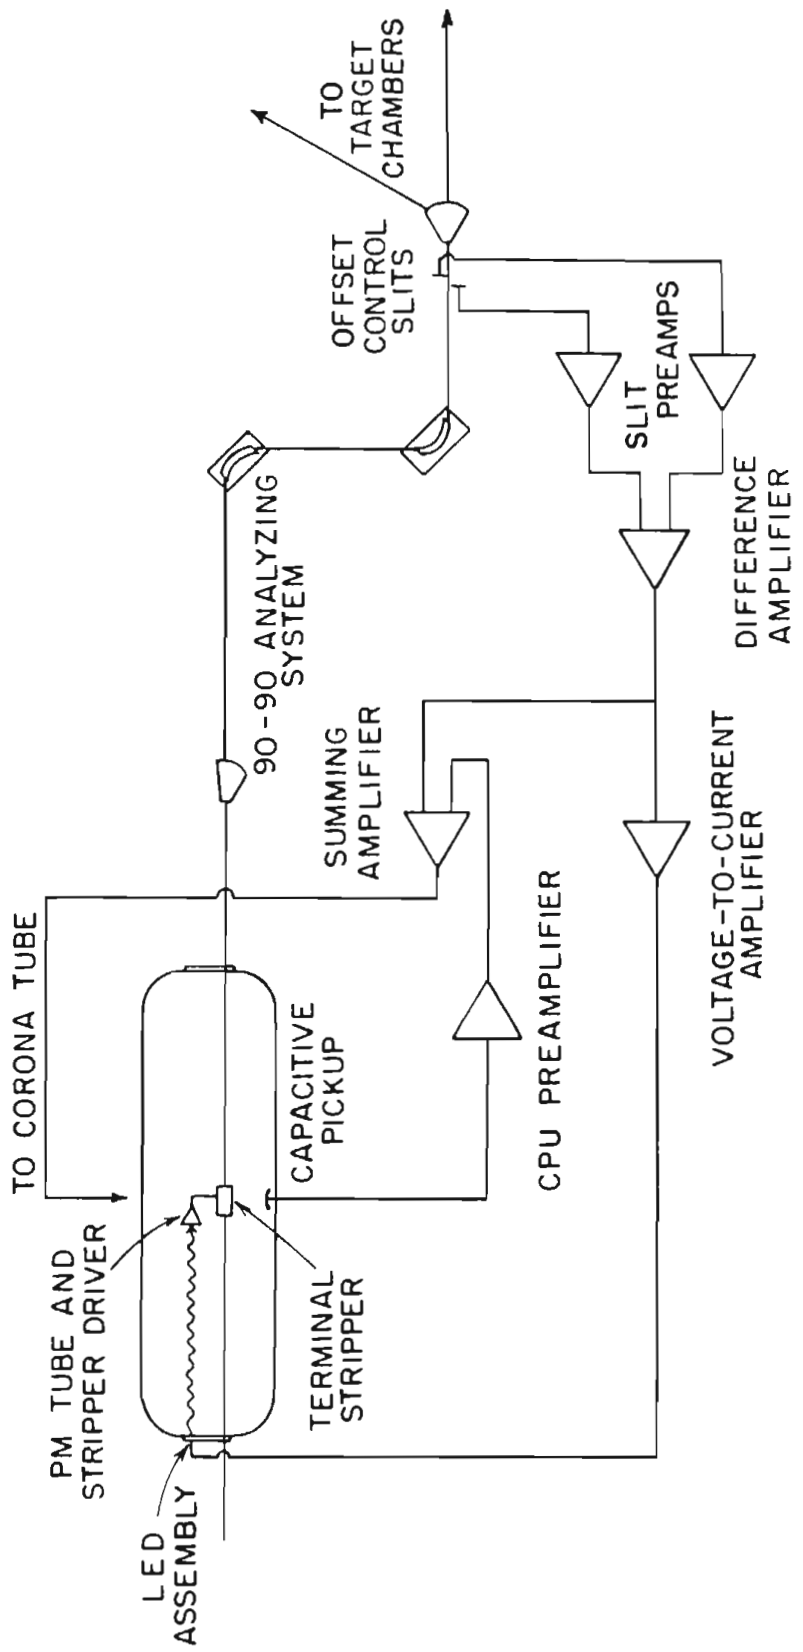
TO TARGET CHAMBERS

OFFSET CONTROL SLITS

SLIT PREAMPS

90-90 ANALYZING SYSTEM

DIFFERENCE AMPLIFIER

SUMMING AMPLIFIER

TO CORONA TUBE

CAPACITIVE PICKUP

CPU PREAMPLIFIER

VOLTAGE-TO-CURRENT AMPLIFIER

PM TUBE AND STRIPPER DRIVER

TERMINAL STRIPPER

LED ASSEMBLY